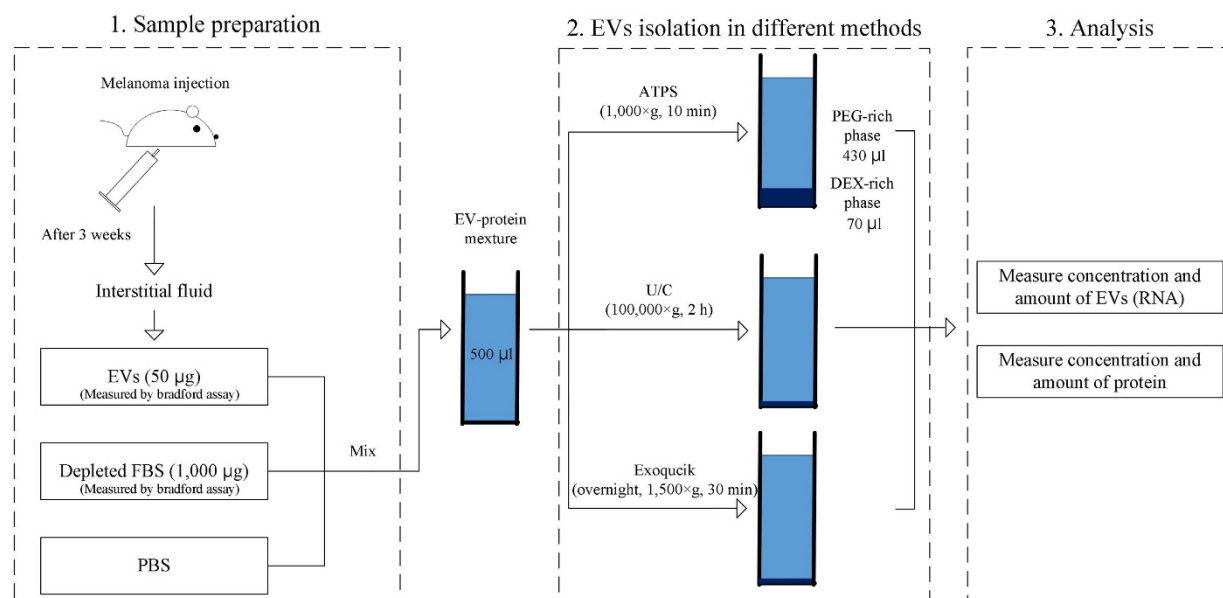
1. Sample preparation

Melanoma injection

After 3 weeks

Interstitial fluid

EVs (50 µg)
(Measured by bradford assay)

Depleted FBS (1,000 µg)
(Measured by bradford assay)

PBS

Mix

EV-protein mexture

500 µl

2. EVs isolation in different methods

ATPS
(1,000×g, 10 min)

PEG-rich phase
430 µl

DEX-rich phase
70 µl

U/C
(100,000×g, 2 h)

Exoqucik
(overnight, 1,500×g, 30 min)

3. Analysis

Measure concentration and amount of EVs (RNA)

Measure concentration and amount of protein